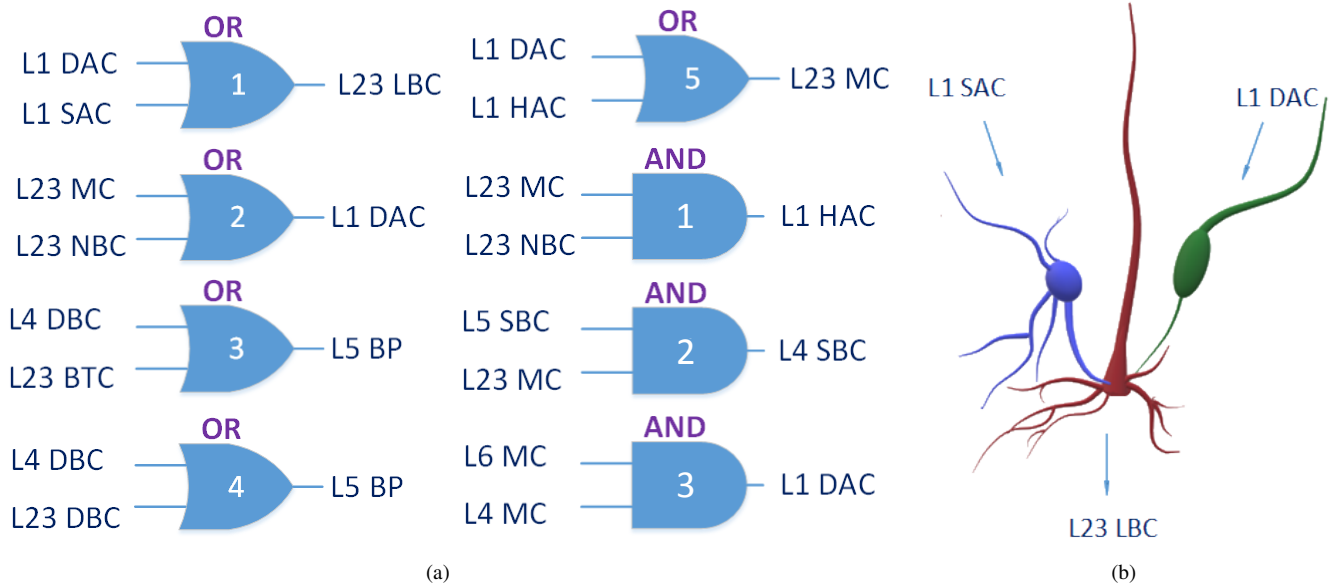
OR
L1 DAC
L1 SAC
1
L23 LBC

OR
L23 MC
L23 NBC
2
L1 DAC

OR
L4 DBC
L23 BTC
3
L5 BP

OR
L4 DBC
L23 DBC
4
L5 BP

OR
L1 DAC
L1 HAC
5
L23 MC

AND
L23 MC
L23 NBC
1
L1 HAC

AND
L5 SBC
L23 MC
2
L4 SBC

AND
L6 MC
L4 MC
3
L1 DAC

(a)

L1 SAC
L1 DAC
L23 LBC

(b)